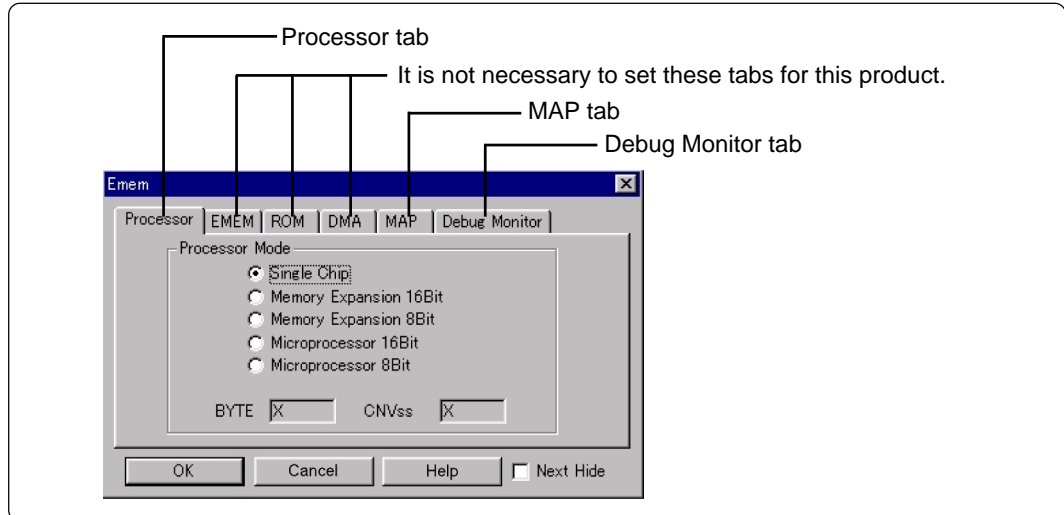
Processor tab

It is not necessary to set these tabs for this product.

MAP tab

Debug Monitor tab

Emem

Processor | EMEM | ROM | DMA | MAP | Debug Monitor

Processor Mode

Single Chip
Memory Expansion 16Bit
Memory Expansion 8Bit
Microprocessor 16Bit
Microprocessor 8Bit

BYTE X CNVss X

OK Cancel Help Next Hide